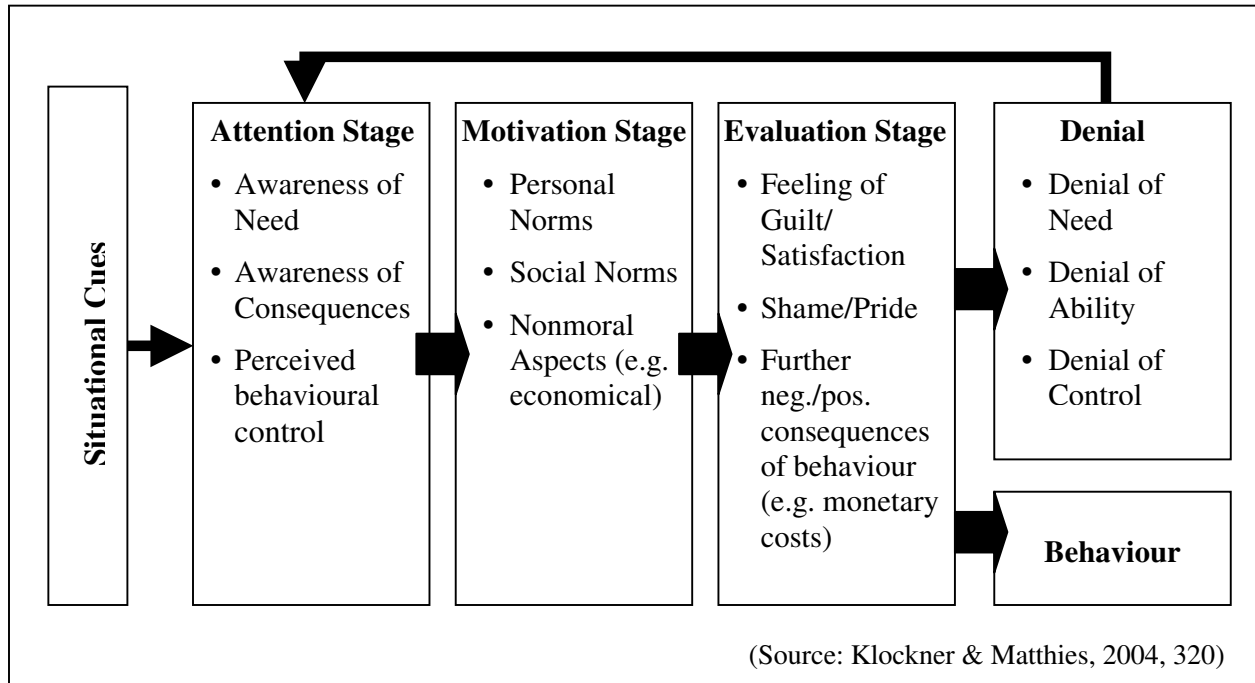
Situational Cues

Attention Stage
• Awareness of Need
• Awareness of Consequences
• Perceived behavioural control

Motivation Stage
• Personal Norms
• Social Norms
• Nonmoral Aspects (e.g. economical)

Evaluation Stage
• Feeling of Guilt/ Satisfaction
• Shame/Pride
• Further neg./pos. consequences of behaviour (e.g. monetary costs)

Denial
• Denial of Need
• Denial of Ability
• Denial of Control

Behaviour

(Source: Klockner & Matthies, 2004, 320)